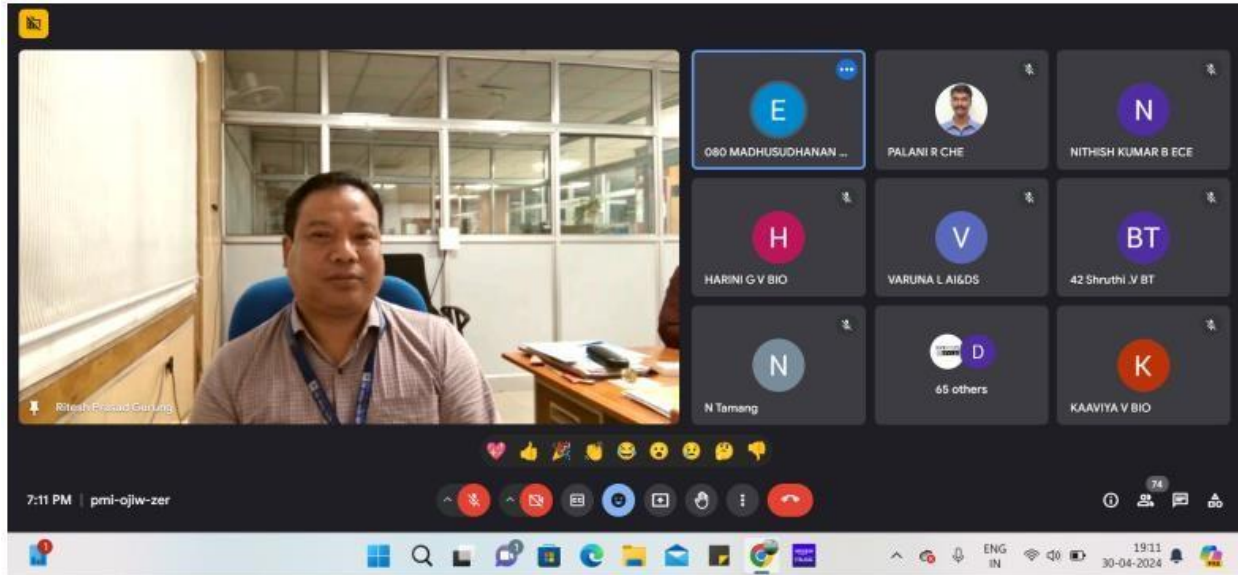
Ritesh Prasad Gurung

E
080 MADHUSUDHANAN ...

PALANI R CHE

N
NITHISH KUMAR B ECE

H
HARINI G V BIO

V
VARUNA L AI&DS

BT
42 Shruthi .V BT

N
N Tamang

D
65 others

K
KAAVIYA V BIO

7:11 PM | pmi-ojiw-zer

74

ENG
IN

19:11
30-04-2024